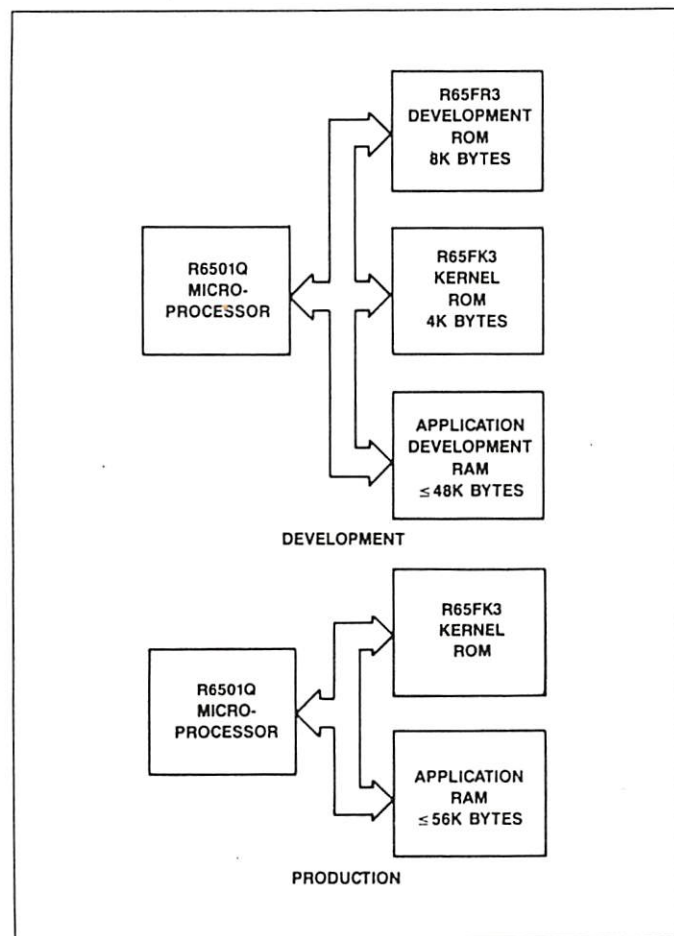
R65FR3
DEVELOPMENT
ROM
8K BYTES

R6501Q
MICRO-
PROCESSOR

R65FK3
KERNEL
ROM
4K BYTES

APPLICATION
DEVELOPMENT
RAM
$\leq$48K BYTES

DEVELOPMENT

R65FK3
KERNEL
ROM

R6501Q
MICRO-
PROCESSOR

APPLICATION
RAM
$\leq$56K BYTES

PRODUCTION